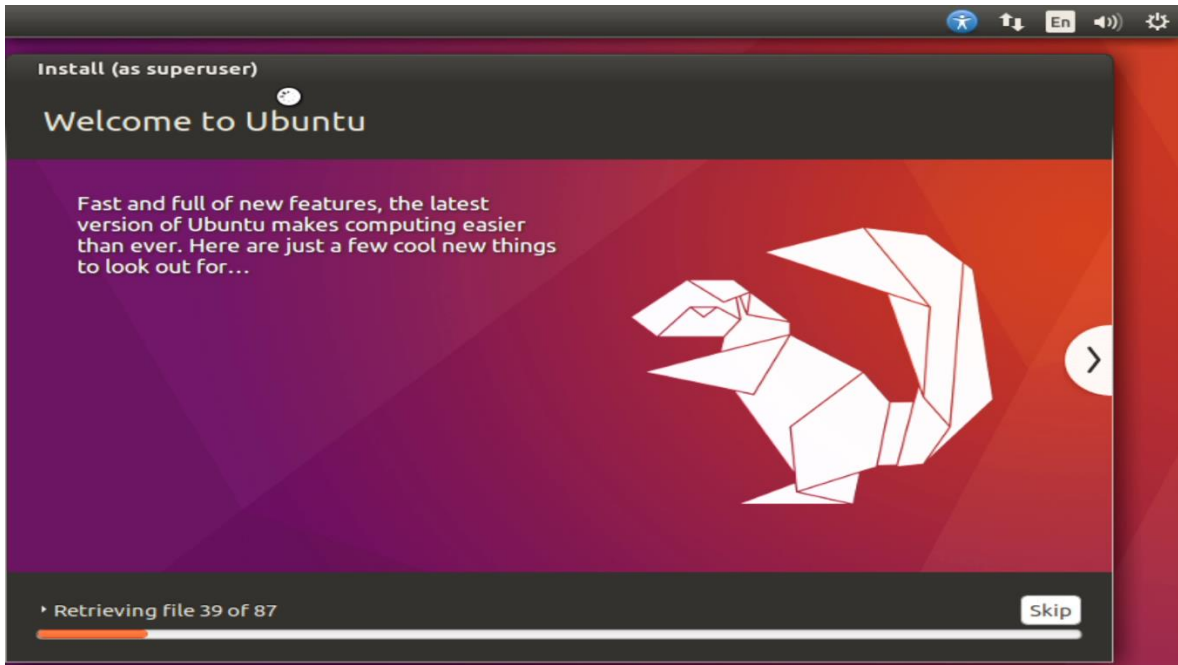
En

Install (as superuser)

Welcome to Ubuntu

Fast and full of new features, the latest version of Ubuntu makes computing easier than ever. Here are just a few cool new things to look out for…

Retrieving file 39 of 87

Skip